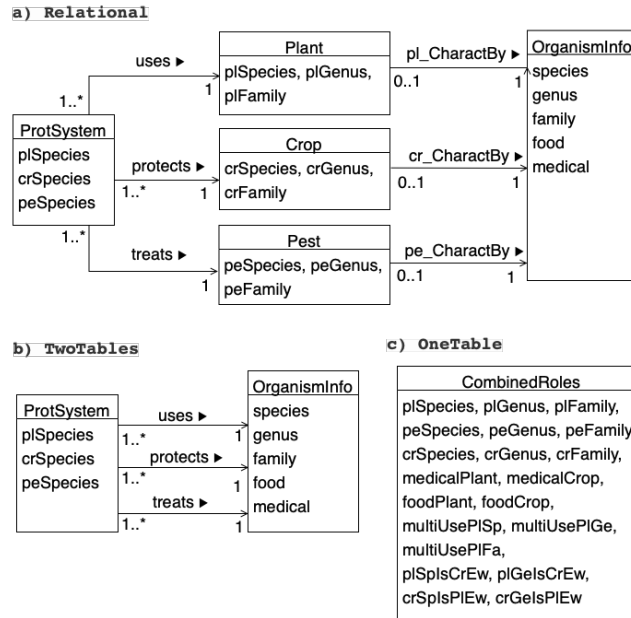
a) Relational

uses ▶

1..*

1

Plant

plSpecies, plGenus, plFamily

pl_CharactBy ▶

0..1

1

OrganismInfo

species

genus

family

food

medical

ProtSystem

plSpecies

crSpecies

peSpecies

protects ▶

1..*

1

Crop

crSpecies, crGenus, crFamily

cr_CharactBy ▶

0..1

1

1..*

treats ▶

1

Pest

peSpecies, peGenus, peFamily

pe_CharactBy ▶

0..1

1

b) TwoTables

ProtSystem

plSpecies

crSpecies

peSpecies

uses ▶

1..*

1

protects ▶

1..*

1

treats ▶

1..*

1

OrganismInfo

species

genus

family

food

medical

c) OneTable

CombinedRoles

plSpecies, plGenus, plFamily, peSpecies, peGenus, peFamily crSpecies, crGenus, crFamily, medicalPlant, medicalCrop, foodPlant, foodCrop, multiUsePlSp, multiUsePlGe, multiUsePlFa, plSpIsCrEw, plGeIsCrEw, crSpIsPlEw, crGeIsPlEw